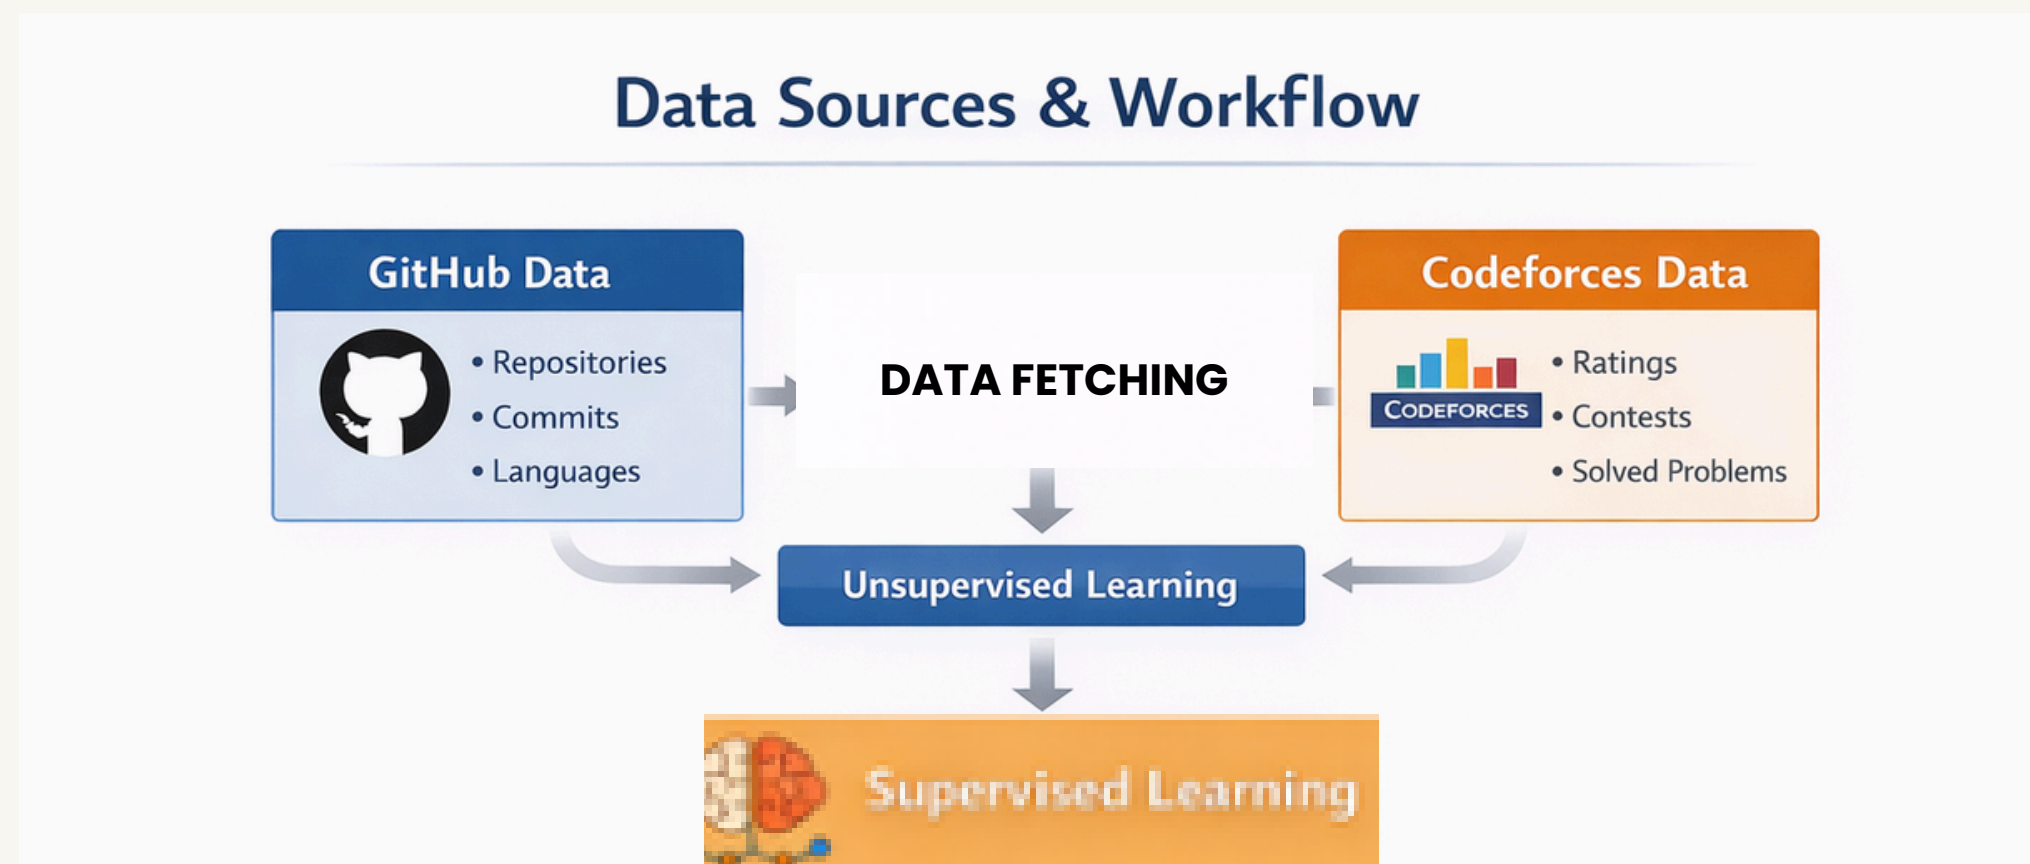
Data Sources & Workflow

GitHub Data

• Repositories
• Commits
• Languages

DATA FETCHING

Codeforces Data

CODEFORCES

• Ratings
• Contests
• Solved Problems

Unsupervised Learning

Supervised Learning